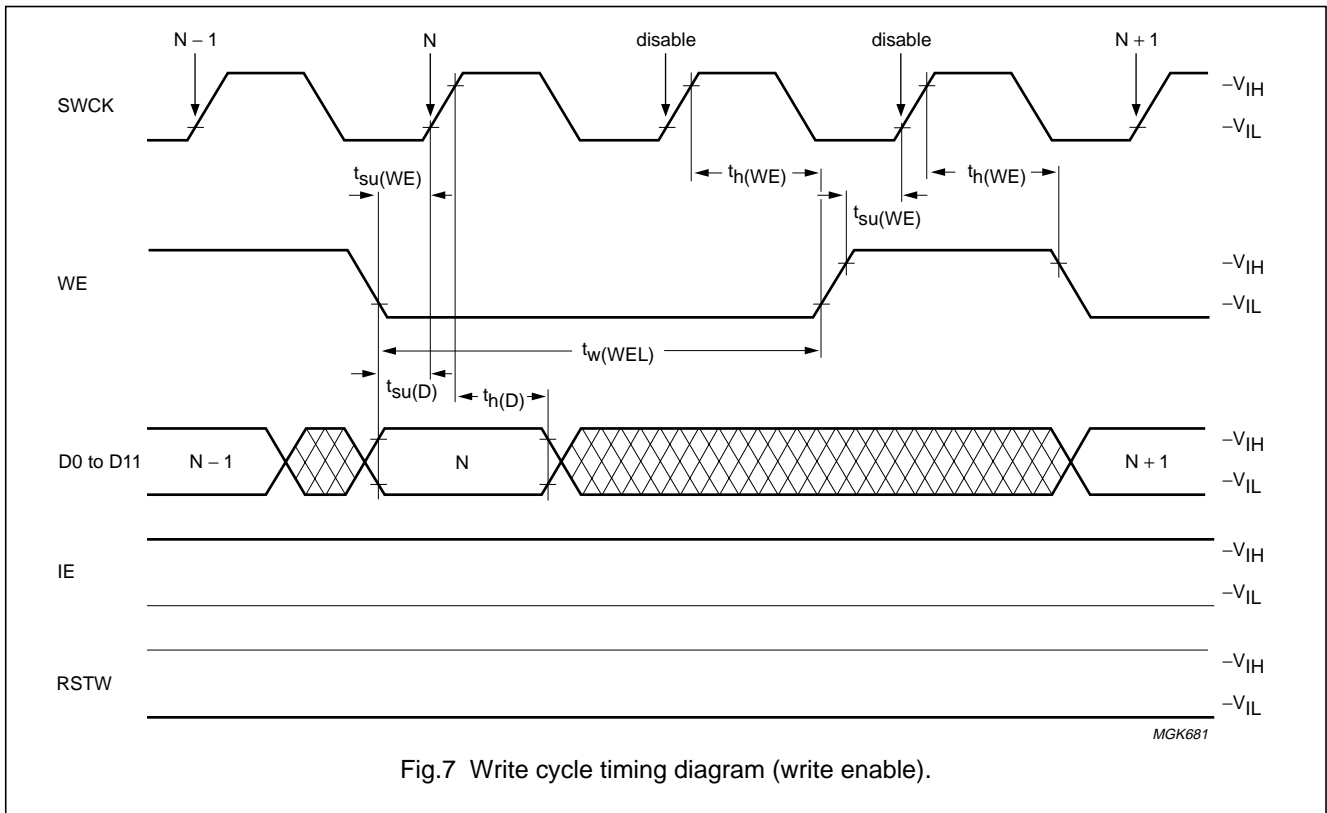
N – 1
N
disable
disable
N + 1

SWCK
$-V_{IH}$
$-V_{IL}$

$t_{h(WE)}$
$t_{h(WE)}$
$t_{su(WE)}$
$t_{su(WE)}$

WE
$-V_{IH}$
$-V_{IL}$

$t_{w(WEL)}$

$t_{su(D)}$
$t_{h(D)}$

D0 to D11
N – 1
N
N + 1
$-V_{IH}$
$-V_{IL}$

IE
$-V_{IH}$
$-V_{IL}$

RSTW
$-V_{IH}$
$-V_{IL}$

MGK681

Fig.7 Write cycle timing diagram (write enable).